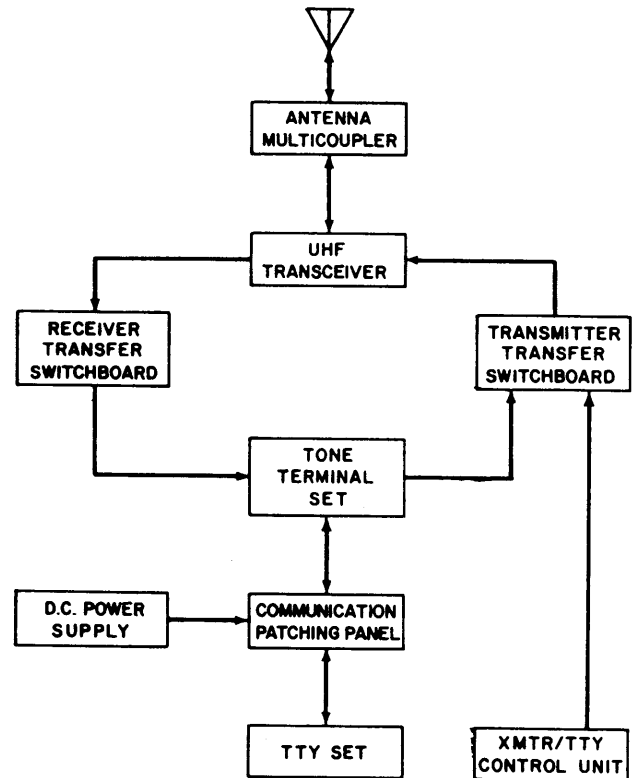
ANTENNA MULTICOUPLER

UHF TRANSCEIVER

RECEIVER TRANSFER SWITCHBOARD

TRANSMITTER TRANSFER SWITCHBOARD

TONE TERMINAL SET

D.C. POWER SUPPLY

COMMUNICATION PATCHING PANEL

TTY SET

XMTR/TTY CONTROL UNIT